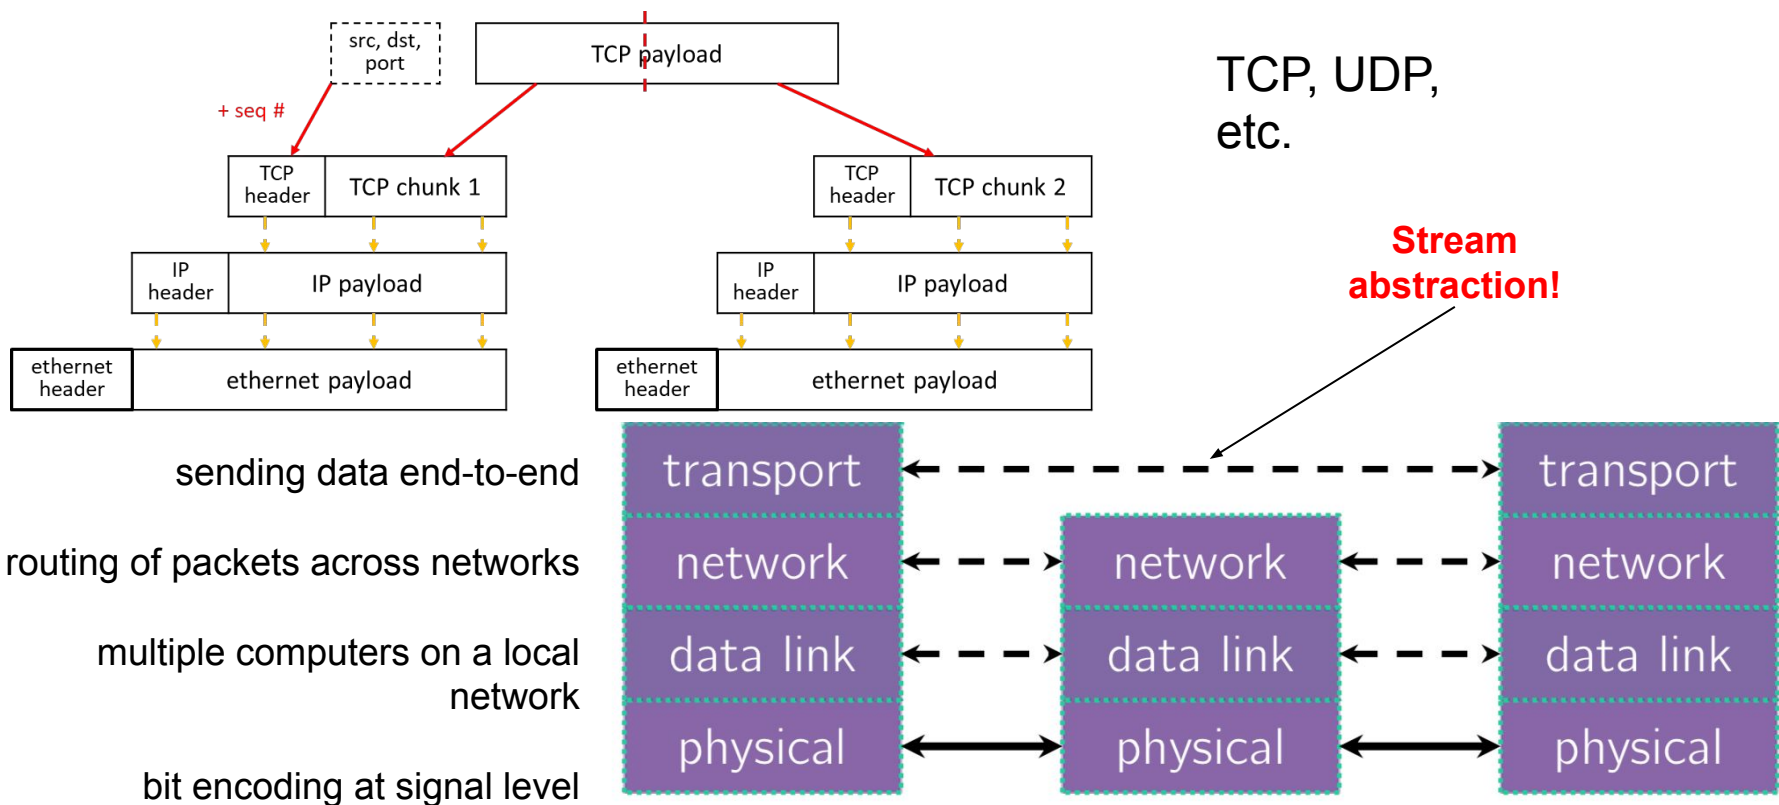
src, dst, port

TCP payload

+ seq #

TCP header | TCP chunk 1

TCP header | TCP chunk 2

IP header | IP payload

IP header | IP payload

ethernet header | ethernet payload

ethernet header | ethernet payload

TCP, UDP, etc.

Stream abstraction!

sending data end-to-end

routing of packets across networks

multiple computers on a local network

bit encoding at signal level

transport

network

data link

physical

network

data link

physical

transport

network

data link

physical